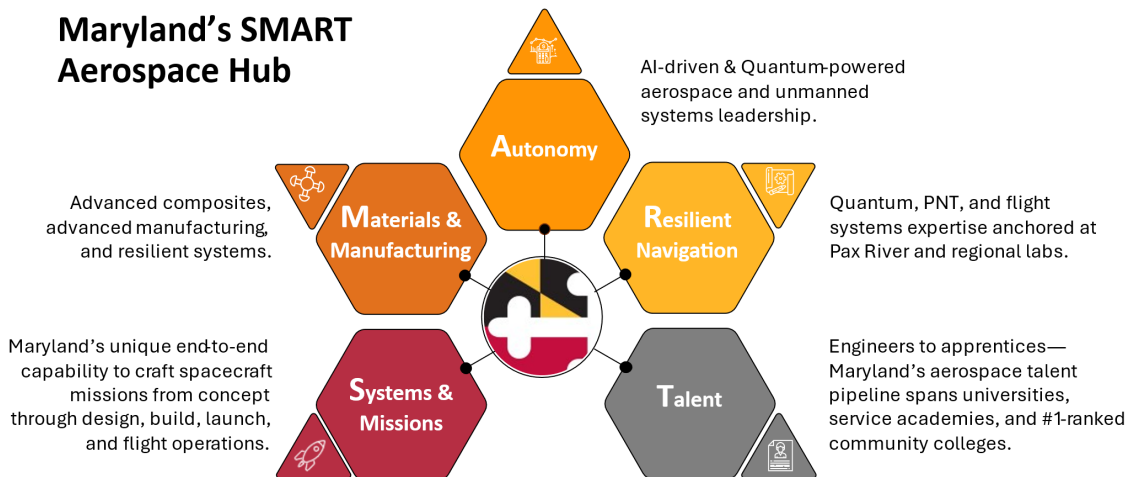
Maryland's SMART Aerospace Hub

Autonomy

AI-driven & Quantum-powered aerospace and unmanned systems leadership.

Advanced composites, advanced manufacturing, and resilient systems.

Materials & Manufacturing

Resilient Navigation

Quantum, PNT, and flight systems expertise anchored at Pax River and regional labs.

Maryland's unique end-to-end capability to craft spacecraft missions from concept through design, build, launch, and flight operations.

Systems & Missions

Talent

Engineers to apprentices—Maryland's aerospace talent pipeline spans universities, service academies, and #1-ranked community colleges.